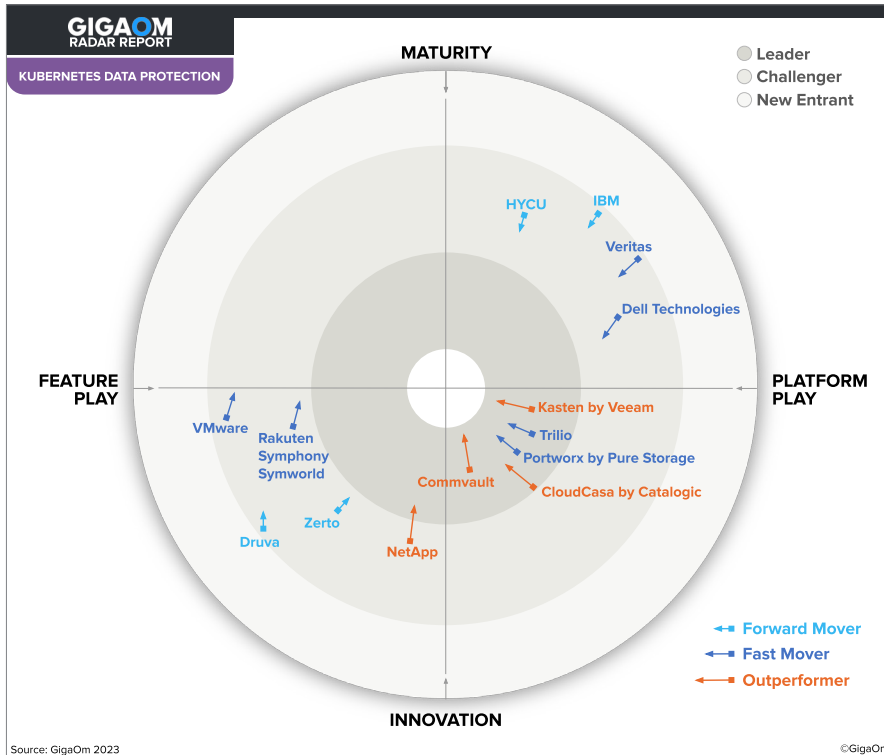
GIGAOM
RADAR REPORT
KUBERNETES DATA PROTECTION

MATURITY

Leader
Challenger
New Entrant

HYCU
IBM
Veritas
Dell Technologies

FEATURE PLAY

PLATFORM PLAY

Kasten by Veeam
Trilio
Portworx by Pure Storage
CloudCasa by Catalogic
Commvault
NetApp
VMware
Rakuten Symphony Symworld
Zerto
Druva

Forward Mover
Fast Mover
Outperformer

INNOVATION

Source: GigaOm 2023

©GigaOr